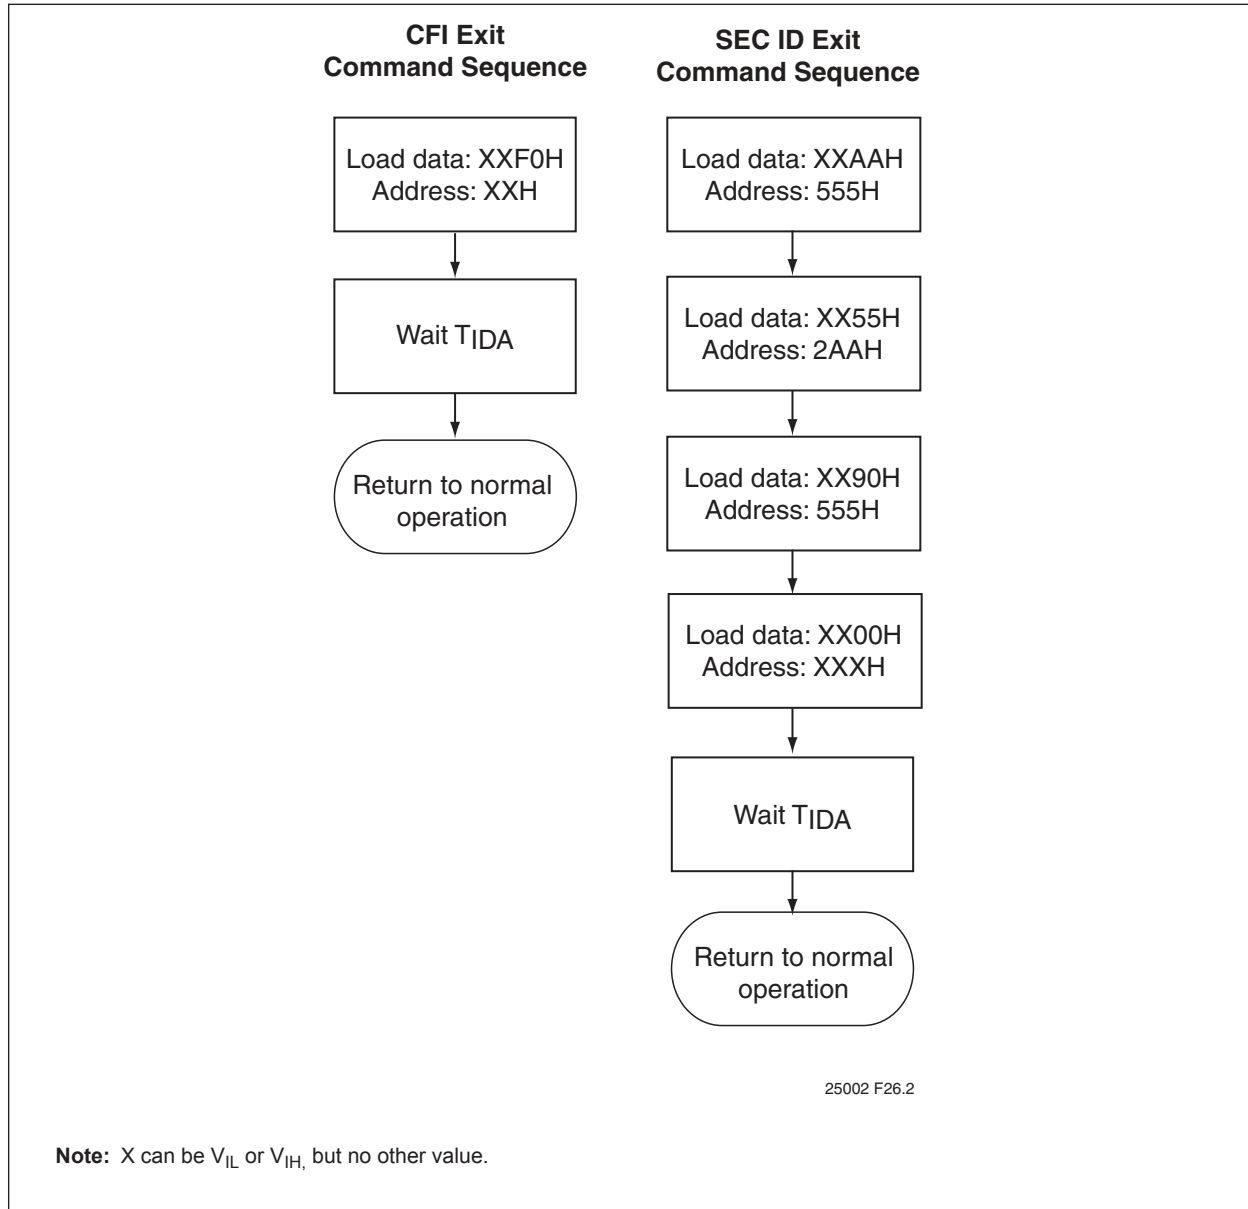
**CFI Exit Command Sequence**

Load data: XXF0H
Address: XXH

Wait $T_{IDA}$

Return to normal operation

**SEC ID Exit Command Sequence**

Load data: XXAAH
Address: 555H

Load data: XX55H
Address: 2AAH

Load data: XX90H
Address: 555H

Load data: XX00H
Address: XXXH

Wait $T_{IDA}$

Return to normal operation

25002 F26.2

**Note:** X can be $V_{IL}$ or $V_{IH,}$ but no other value.